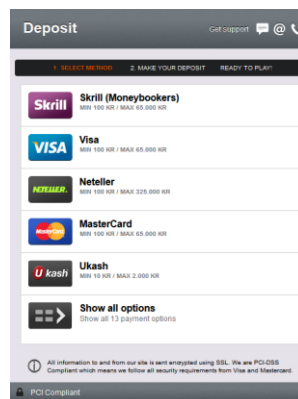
Deposit

Get support

1. SELECT METHOD   2. MAKE YOUR DEPOSIT   READY TO PLAY!

Skrill
Skrill (Moneybookers)
MIN 100 KR / MAX 65.000 KR

VISA
Visa
MIN 100 KR / MAX 65.000 KR

NETELLER
Neteller
MIN 100 KR / MAX 325.000 KR

MasterCard
MasterCard
MIN 100 KR / MAX 65.000 KR

U kash
Ukash
MIN 10 KR / MAX 2.000 KR

Show all options
Show all 13 payment options

All information to and from our site is sent encrypted using SSL. We are PCI-DSS Compliant which means we follow all security requirements from Visa and Mastercard.

PCI Compliant